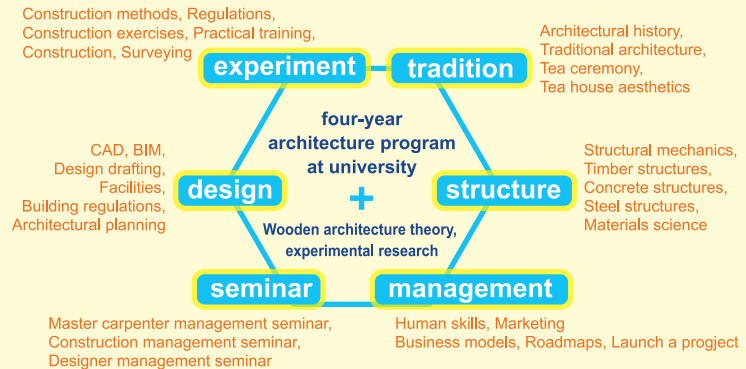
Construction methods, Regulations,
Construction exercises, Practical training,
Construction, Surveying

experiment

tradition

Architectural history,
Traditional architecture,
Tea ceremony,
Tea house aesthetics

four-year architecture program at university

+

Wooden architecture theory, experimental research

CAD, BIM,
Design drafting,
Facilities,
Building regulations,
Architectural planning

design

structure

Structural mechanics,
Timber structures,
Concrete structures,
Steel structures,
Materials science

seminar

management

Master carpenter management seminar,
Construction management seminar,
Designer management seminar

Human skills, Marketing
Business models, Roadmaps, Launch a progject